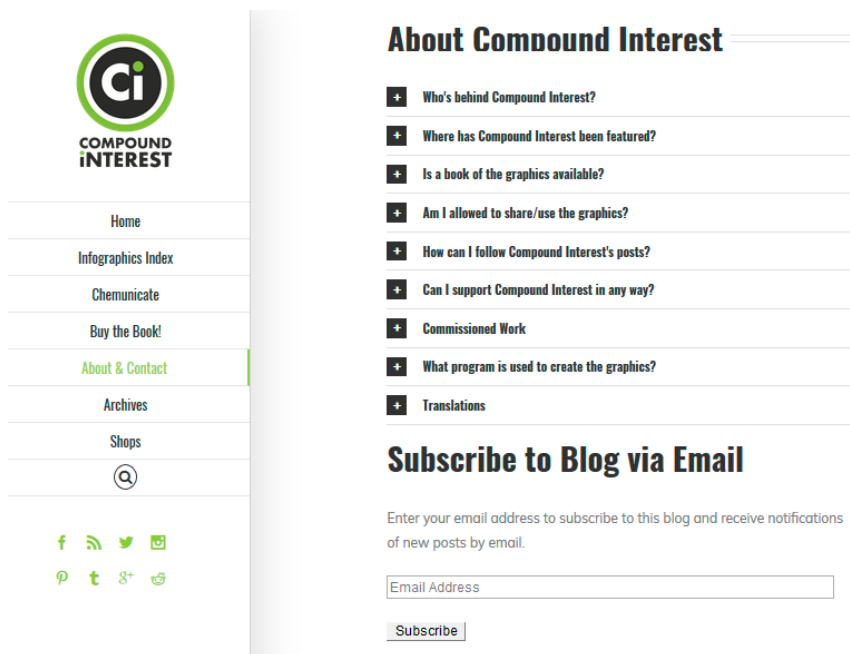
Ci
COMPOUND INTEREST

Home
Infographics Index
Chemunicate
Buy the Book!
About & Contact
Archives
Shops

About Compound Interest

+ Who's behind Compound Interest?
+ Where has Compound Interest been featured?
+ Is a book of the graphics available?
+ Am I allowed to share/use the graphics?
+ How can I follow Compound Interest's posts?
+ Can I support Compound Interest in any way?
+ Commissioned Work
+ What program is used to create the graphics?
+ Translations

Subscribe to Blog via Email

Enter your email address to subscribe to this blog and receive notifications of new posts by email.

Email Address

Subscribe